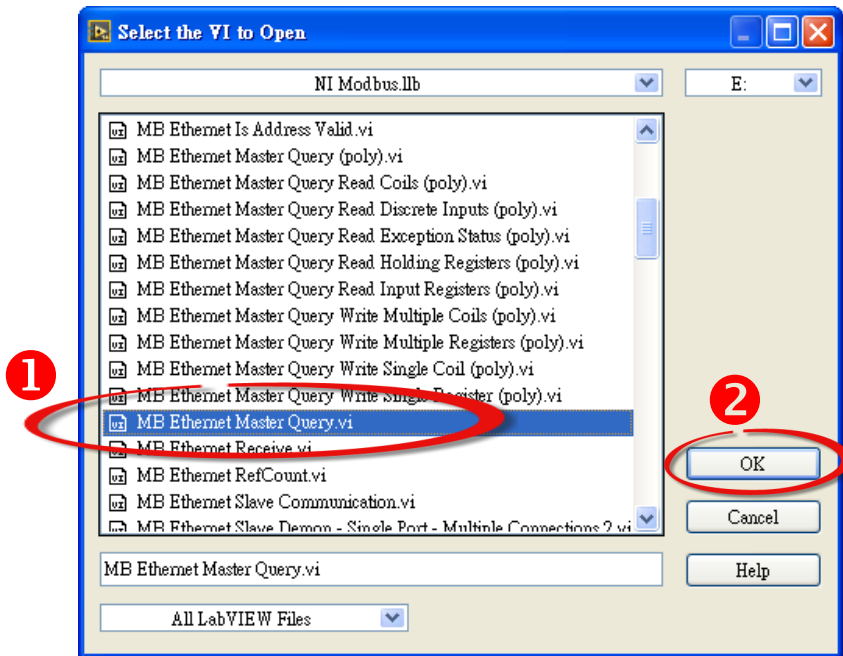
Select the VI to Open

NI Modbus.llb

E:

MB Ethernet Is Address Valid.vi
MB Ethernet Master Query (poly).vi
MB Ethernet Master Query Read Coils (poly).vi
MB Ethernet Master Query Read Discrete Inputs (poly).vi
MB Ethernet Master Query Read Exception Status (poly).vi
MB Ethernet Master Query Read Holding Registers (poly).vi
MB Ethernet Master Query Read Input Registers (poly).vi
MB Ethernet Master Query Write Multiple Coils (poly).vi
MB Ethernet Master Query Write Multiple Registers (poly).vi
MB Ethernet Master Query Write Single Coil (poly).vi
MB Ethernet Master Query Write Single Register (poly).vi
MB Ethernet Master Query.vi
MB Ethernet Receive.vi
MB Ethernet RefCount.vi
MB Ethernet Slave Communication.vi
MB Ethernet Slave Demon - Single Port - Multiple Connections 2.vi

❶

❷

OK

Cancel

Help

MB Ethernet Master Query.vi

All LabVIEW Files